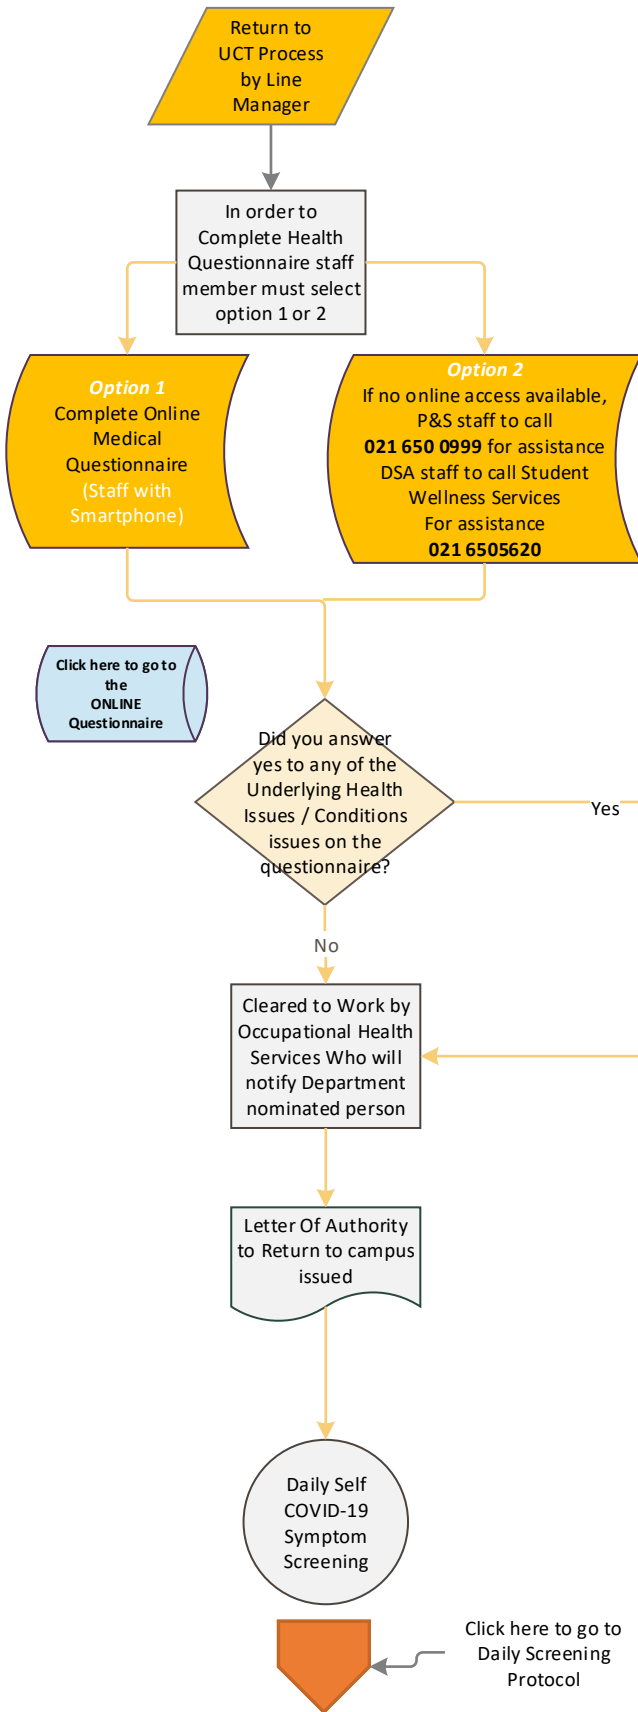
Return to UCT Process by Line Manager

In order to Complete Health Questionnaire staff member must select option 1 or 2

Option 1
Complete Online Medical Questionnaire (Staff with Smartphone)

Option 2
If no online access available, P&S staff to call **021 650 0999** for assistance DSA staff to call Student Wellness Services For assistance **021 6505620**

Click here to go to the ONLINE Questionnaire

Did you answer yes to any of the Underlying Health Issues / Conditions issues on the questionnaire?

Yes

No

Cleared to Work by Occupational Health Services Who will notify Department nominated person

Letter Of Authority to Return to campus issued

Daily Self COVID-19 Symptom Screening

Click here to go to Daily Screening Protocol